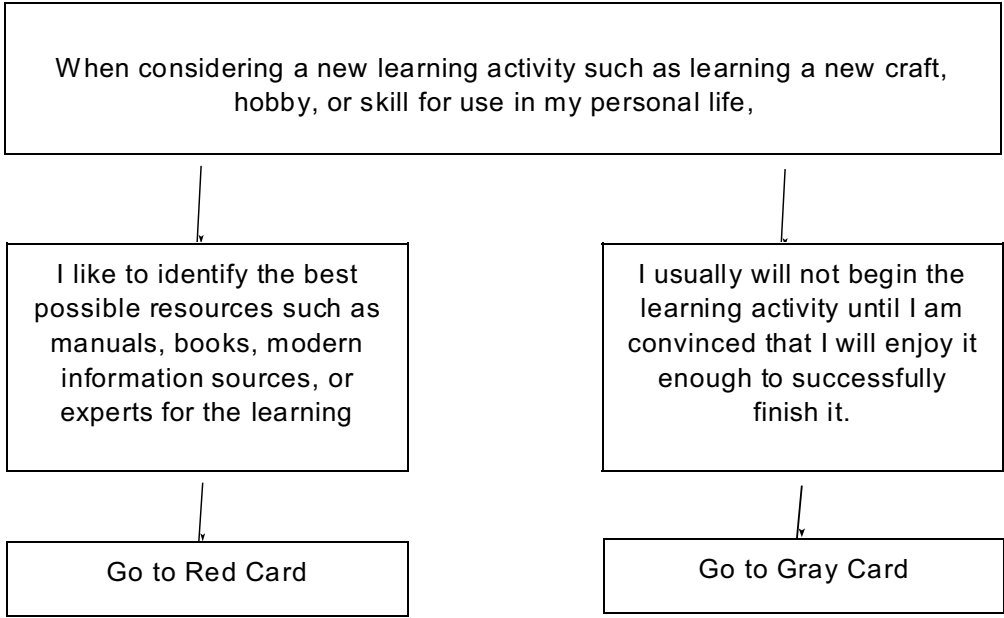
When considering a new learning activity such as learning a new craft, hobby, or skill for use in my personal life,

I like to identify the best possible resources such as manuals, books, modern information sources, or experts for the learning

I usually will not begin the learning activity until I am convinced that I will enjoy it enough to successfully finish it.

Go to Red Card

Go to Gray Card